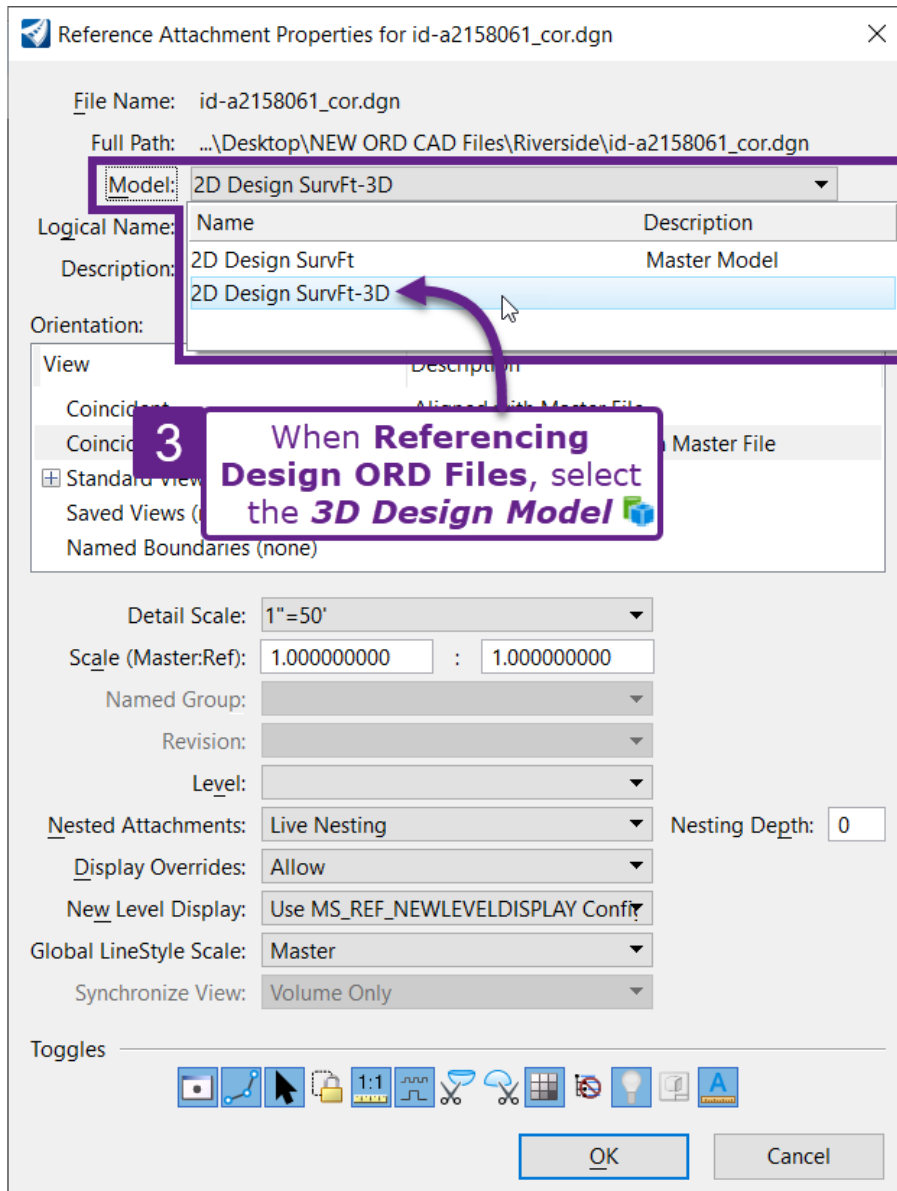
Reference Attachment Properties for id-a2158061_cor.dgn

File Name: id-a2158061_cor.dgn

Full Path: ...\Desktop\NEW ORD CAD Files\Riverside\id-a2158061_cor.dgn

Model: 2D Design SurvFt-3D

Logical Name:

Description:

| Name | Description |
|---|---|
| 2D Design SurvFt | Master Model |
| 2D Design SurvFt-3D | |

Orientation:

View | Description

Coincident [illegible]

Coincid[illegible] Master File

Standard View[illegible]

Saved Views ([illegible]

Named Boundaries (none)

3 When **Referencing Design ORD Files**, select the ***3D Design Model***

Detail Scale: 1"=50'

Scale (Master:Ref): 1.000000000 : 1.000000000

Named Group:

Revision:

Level:

Nested Attachments: Live Nesting

Nesting Depth: 0

Display Overrides: Allow

New Level Display: Use MS_REF_NEWLEVELDISPLAY Confi

Global LineStyle Scale: Master

Synchronize View: Volume Only

Toggles

1:1

OK

Cancel